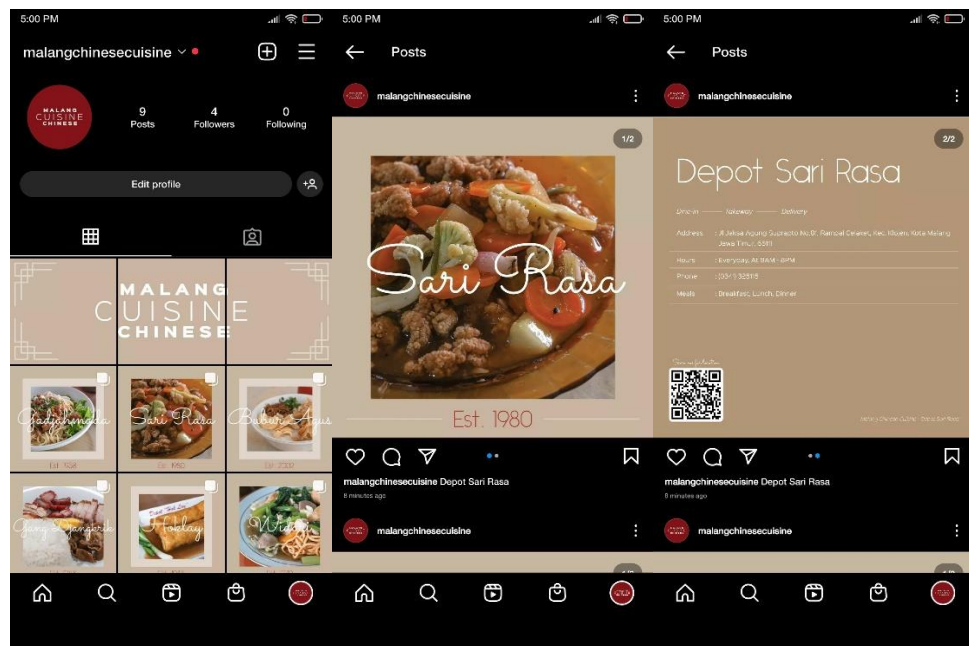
5:00 PM

malangchinesecuisine

MALANG CUISINE CHINESE

9
Posts

4
Followers

0
Following

Edit profile

MALANG
CUISINE
CHINESE

Gadjahmada
Est. 1958

Sari Rasa
Est. 1980

Bakmi Agus
Est. 2002

Gang Djangkrik

Hoklay

Wisata

5:00 PM

Posts

malangchinesecuisine

1/2

Sari Rasa

Est. 1980

malangchinesecuisine Depot Sari Rasa
8 minutes ago

malangchinesecuisine

5:00 PM

Posts

malangchinesecuisine

2/2

Depot Sari Rasa

Dine-in — Takeaway — Delivery

Address : Jl. Jaksa Agung Suprapto No.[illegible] Rampal Celaket, Kec. Klojen, Kota Malang Jawa Timur, 65111

Hours : Everyday, At 9AM - 9PM

Phone : (0341) 325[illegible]

Meals : Breakfast, Lunch, Dinner

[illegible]

malangchinesecuisine Depot Sari Rasa
8 minutes ago

malangchinesecuisine